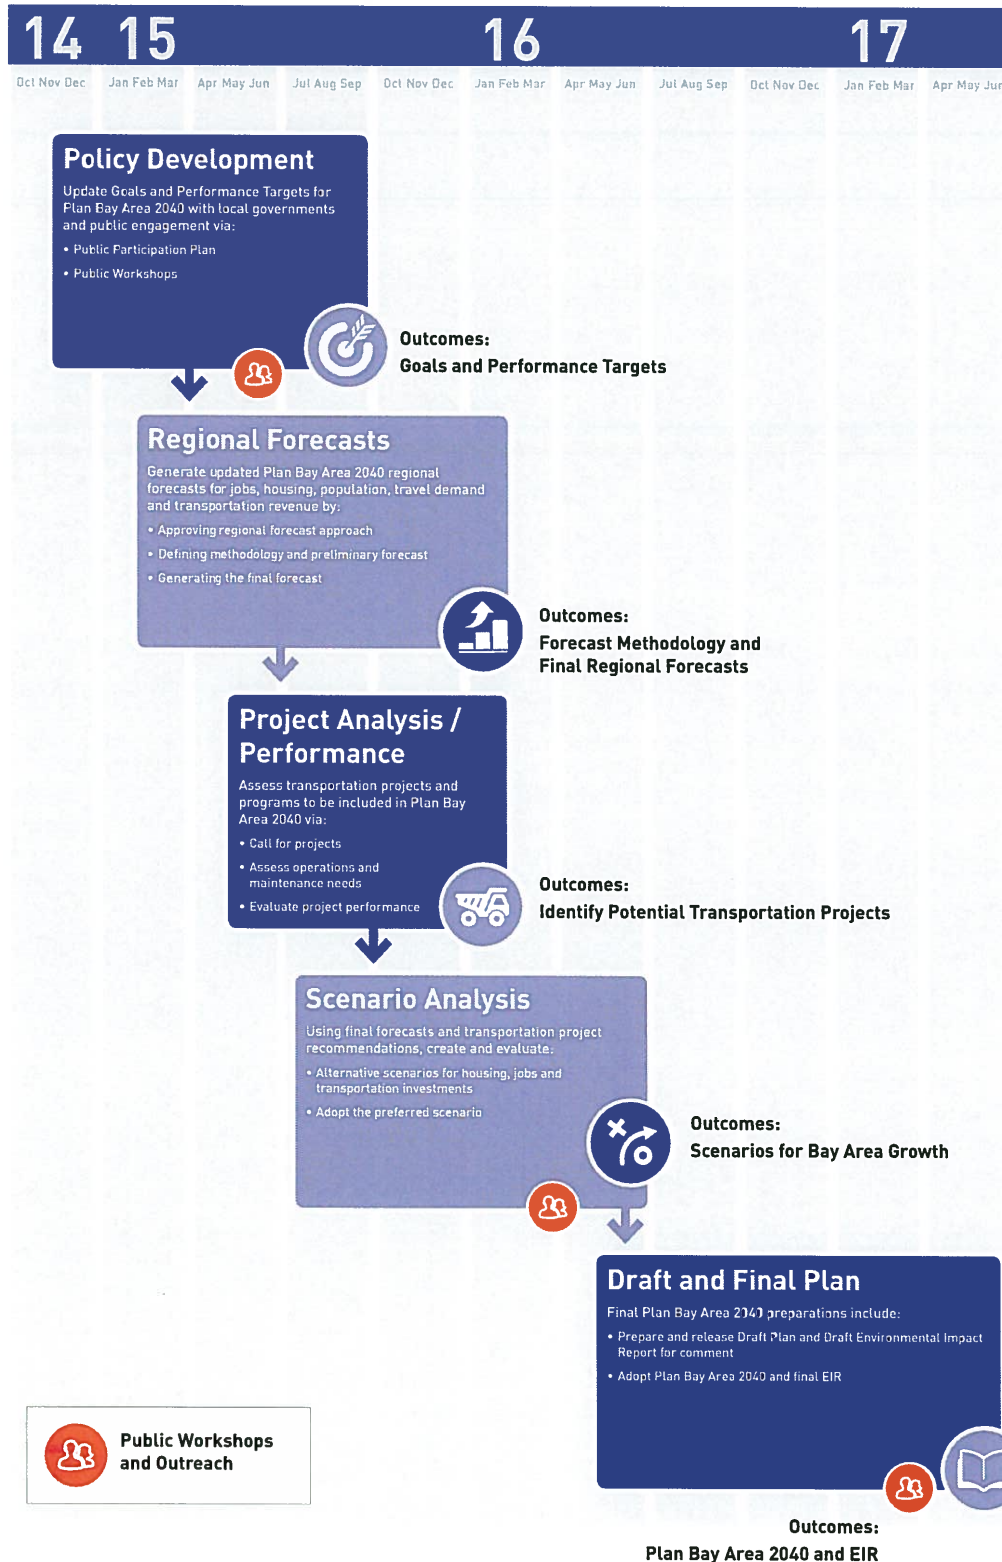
14 15 16 17

Oct Nov Dec | Jan Feb Mar | Apr May Jun | Jul Aug Sep | Oct Nov Dec | Jan Feb Mar | Apr May Jun | Jul Aug Sep | Oct Nov Dec | Jan Feb Mar | Apr May Jun

Policy Development

Update Goals and Performance Targets for Plan Bay Area 2040 with local governments and public engagement via:

• Public Participation Plan
• Public Workshops

Outcomes:
Goals and Performance Targets

Regional Forecasts

Generate updated Plan Bay Area 2040 regional forecasts for jobs, housing, population, travel demand and transportation revenue by:

• Approving regional forecast approach
• Defining methodology and preliminary forecast
• Generating the final forecast

Outcomes:
Forecast Methodology and Final Regional Forecasts

Project Analysis / Performance

Assess transportation projects and programs to be included in Plan Bay Area 2040 via:

• Call for projects
• Assess operations and maintenance needs
• Evaluate project performance

Outcomes:
Identify Potential Transportation Projects

Scenario Analysis

Using final forecasts and transportation project recommendations, create and evaluate:

• Alternative scenarios for housing, jobs and transportation investments
• Adopt the preferred scenario

Outcomes:
Scenarios for Bay Area Growth

Draft and Final Plan

Final Plan Bay Area 2040 preparations include:

• Prepare and release Draft Plan and Draft Environmental Impact Report for comment
• Adopt Plan Bay Area 2040 and final EIR

Public Workshops and Outreach

Outcomes:
Plan Bay Area 2040 and EIR